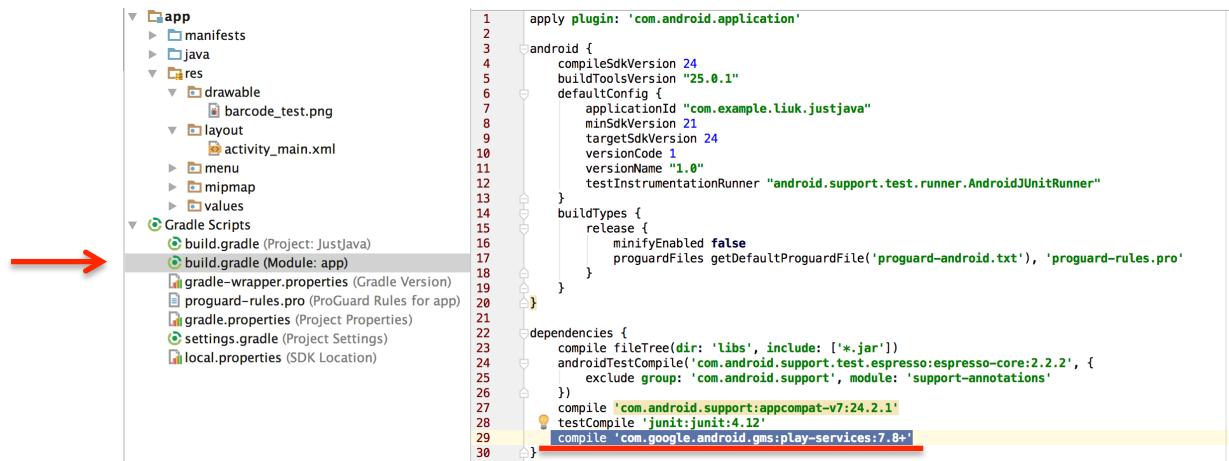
app
manifests
java
res
drawable
barcode_test.png
layout
activity_main.xml
menu
mipmap
values
Gradle Scripts
build.gradle (Project: JustJava)
build.gradle (Module: app)
gradle-wrapper.properties (Gradle Version)
proguard-rules.pro (ProGuard Rules for app)
gradle.properties (Project Properties)
settings.gradle (Project Settings)
local.properties (SDK Location)

1 apply plugin: 'com.android.application'
2
3 android {
4 compileSdkVersion 24
5 buildToolsVersion "25.0.1"
6 defaultConfig {
7 applicationId "com.example.liuk.justjava"
8 minSdkVersion 21
9 targetSdkVersion 24
10 versionCode 1
11 versionName "1.0"
12 testInstrumentationRunner "android.support.test.runner.AndroidJUnitRunner"
13 }
14 buildTypes {
15 release {
16 minifyEnabled false
17 proguardFiles getDefaultProguardFile('proguard-android.txt'), 'proguard-rules.pro'
18 }
19 }
20 }
21
22 dependencies {
23 compile fileTree(dir: 'libs', include: ['*.jar'])
24 androidTestCompile('com.android.support.test.espresso:espresso-core:2.2.2', {
25 exclude group: 'com.android.support', module: 'support-annotations'
26 })
27 compile 'com.android.support:appcompat-v7:24.2.1'
28 testCompile 'junit:junit:4.12'
29 compile 'com.google.android.gms:play-services:7.8+'
30 }